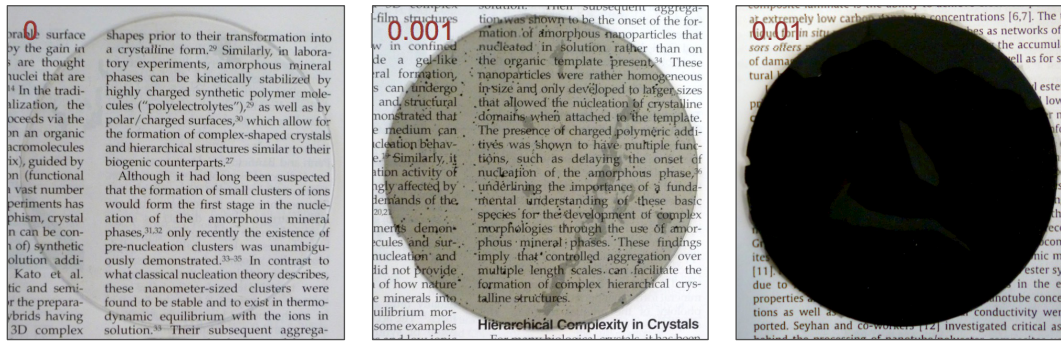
0

orable surface by the gain in are thought nuclei that are 14 In the tradialization, the oceeds via the on an organic acromolecules ix), guided by n (functional a vast number periments has phism, crystal n can be con- n of) synthetic olution addi- Kato et al. tic and semi- r the prepara- ybrids having 3D complex

shapes prior to their transformation into a crystalline form.29 Similarly, in laboratory experiments, amorphous mineral phases can be kinetically stabilized by highly charged synthetic polymer molecules ("polyelectrolytes"),29 as well as by polar/charged surfaces,30 which allow for the formation of complex-shaped crystals and hierarchical structures similar to their biogenic counterparts.27

Although it had long been suspected that the formation of small clusters of ions would form the first stage in the nucleation of the amorphous mineral phases,31,32 only recently the existence of pre-nucleation clusters was unambiguously demonstrated.33–35 In contrast to what classical nucleation theory describes, these nanometer-sized clusters were found to be stable and to exist in thermodynamic equilibrium with the ions in solution.33 Their subsequent aggrega-

0.001

-film structures w in confined de a gel-like ral formation, s can undergo and structural nonstrated that e medium can cleation behav- Similarly, it tion activity of ngly affected by emands of the 2021 ments demon- ecules and sur- nucleation and did not provide of how nature e minerals into uilibrium mor- some examples

solution. Their subsequent aggregation was shown to be the onset of the formation of amorphous nanoparticles that nucleated in solution rather than on the organic template present.34 These nanoparticles were rather homogeneous in size and only developed to larger sizes that allowed the nucleation of crystalline domains when attached to the template. The presence of charged polymeric additives was shown to have multiple functions, such as delaying the onset of nucleation of the amorphous phase,36 underlining the importance of a fundamental understanding of these basic species for the development of complex morphologies through the use of amorphous mineral phases. These findings imply that controlled aggregation over multiple length scales can facilitate the formation of complex hierarchical crystalline structures.

Hierarchical Complexity in Crystals

0.01

at extremely low carbon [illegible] concentrations [6,7]. The nanotubes in situ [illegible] as networks of sors offers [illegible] the accumul of damag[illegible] as well as for s tural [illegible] ester low r Gr con ite ic m [11]. ester sy due to in the e properties a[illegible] notube conce tions as well as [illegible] conductivity wer ported. Seyhan and co-workers [12] investigated critical as